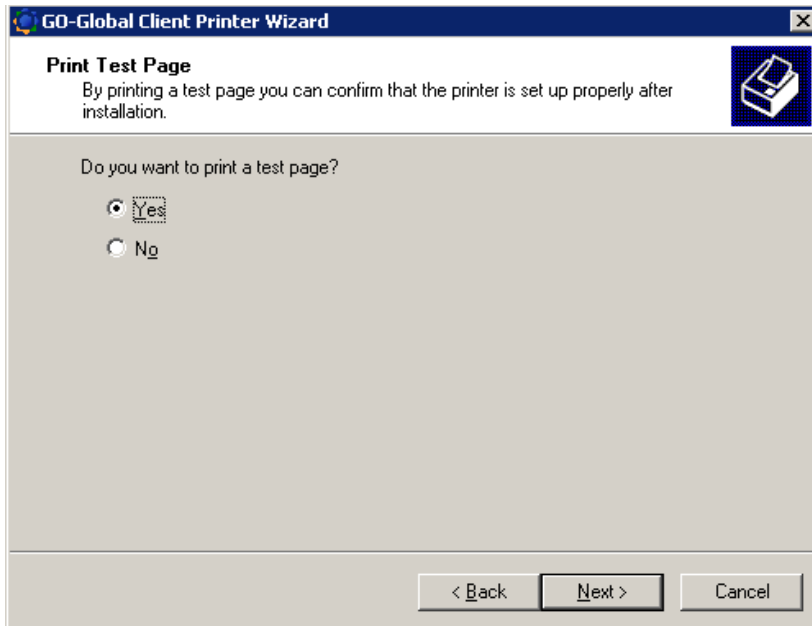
GO-Global Client Printer Wizard

Print Test Page
By printing a test page you can confirm that the printer is set up properly after installation.

Do you want to print a test page?

Yes

No

< Back
Next >
Cancel